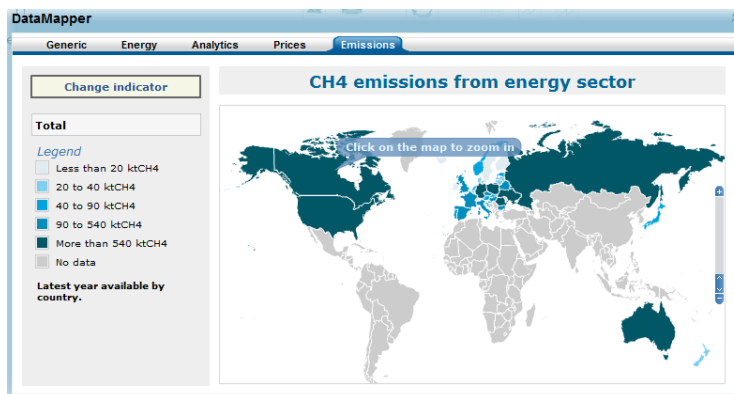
DataMapper

Generic
Energy
Analytics
Prices
Emissions

Change indicator

Total

Legend
Less than 20 ktCH4
20 to 40 ktCH4
40 to 90 ktCH4
90 to 540 ktCH4
More than 540 ktCH4
No data

Latest year available by country.

CH4 emissions from energy sector

Click on the map to zoom in